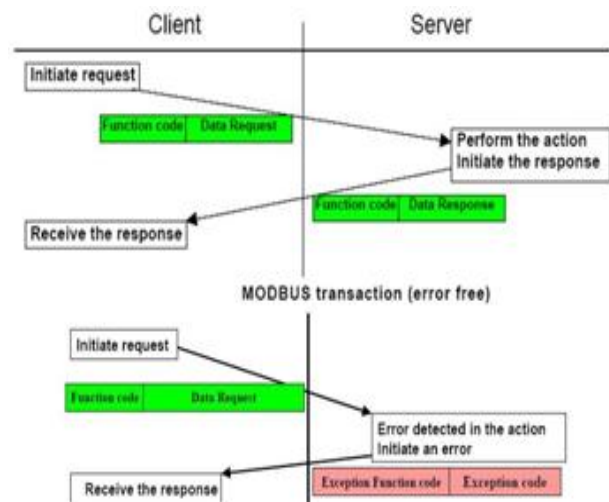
Client

Server

Initiate request

Function code | Data Request

Perform the action
Initiate the response

Function code | Data Response

Receive the response

MODBUS transaction (error free)

Initiate request

Function code | Data Request

Error detected in the action
Initiate an error

Exception Function code | Exception code

Receive the response